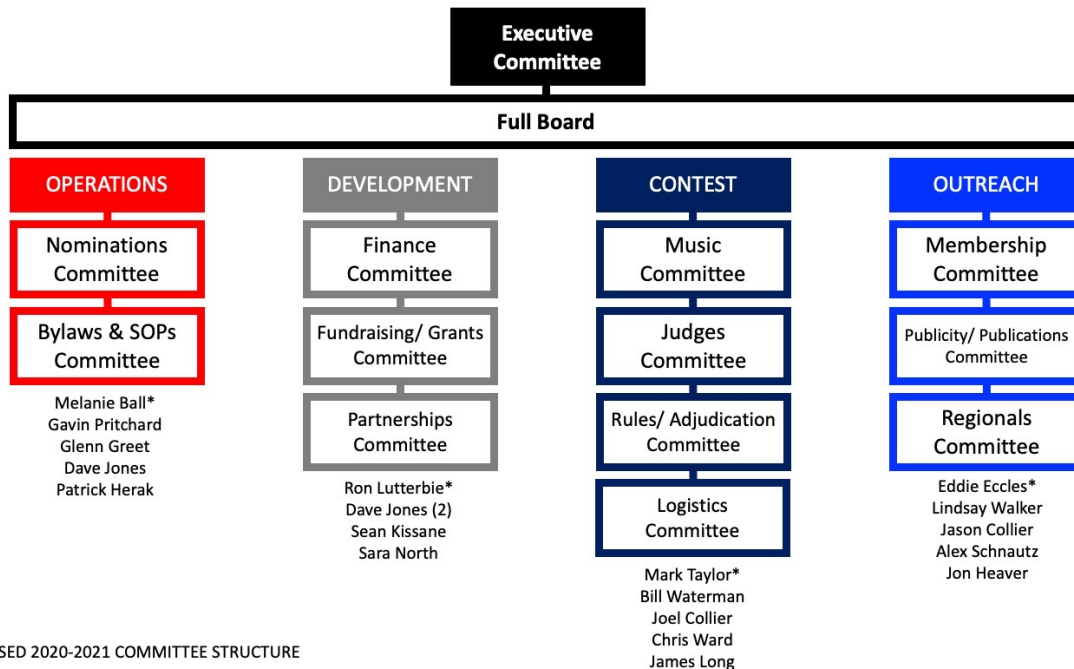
Executive Committee

Full Board

OPERATIONS

Nominations Committee

Bylaws & SOPs Committee

Melanie Ball*
Gavin Pritchard
Glenn Greet
Dave Jones
Patrick Herak

DEVELOPMENT

Finance Committee

Fundraising/ Grants Committee

Partnerships Committee

Ron Lutterbie*
Dave Jones (2)
Sean Kissane
Sara North

CONTEST

Music Committee

Judges Committee

Rules/ Adjudication Committee

Logistics Committee

Mark Taylor*
Bill Waterman
Joel Collier
Chris Ward
James Long

OUTREACH

Membership Committee

Publicity/ Publications Committee

Regionals Committee

Eddie Eccles*
Lindsay Walker
Jason Collier
Alex Schnautz
Jon Heaver

SED 2020-2021 COMMITTEE STRUCTURE